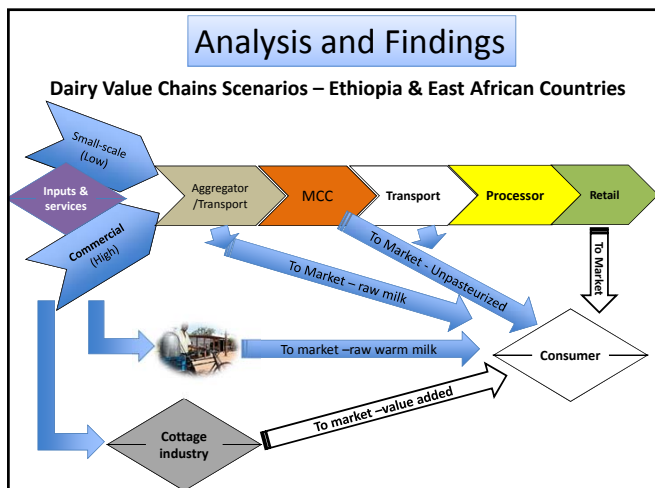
Analysis and Findings

Dairy Value Chains Scenarios – Ethiopia & East African Countries

Small-scale (Low)

Inputs & services

Commercial (High)

Aggregator /Transport

MCC

Transport

Processor

Retail

To Market - Unpasteurized

To Market – raw milk

To Market

To market –raw warm milk

Consumer

To market –value added

Cottage industry